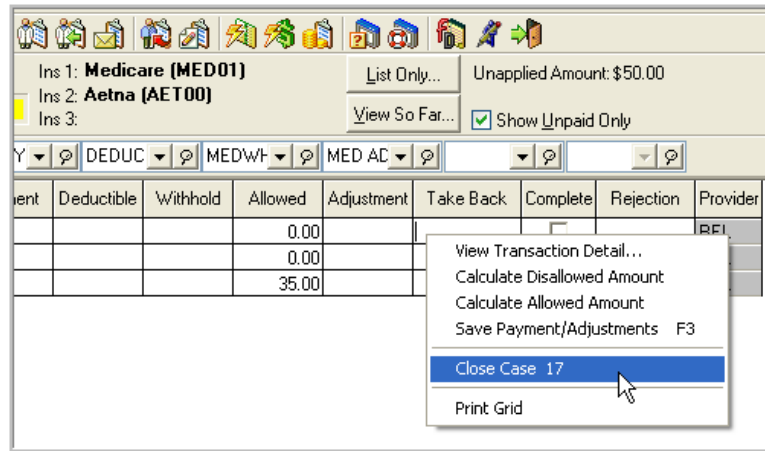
Ins 1: **Medicare (MED01)**
Ins 2: **Aetna (AET00)**
Ins 3:

List Only...
View So Far...
Unapplied Amount: $50.00
Show Unpaid Only

Y | DEDUC | MEDWH | MED AD

| nent | Deductible | Withhold | Allowed | Adjustment | Take Back | Complete | Rejection | Provider |
|---|---|---|---|---|---|---|---|---|
| | | | 0.00 | | | | | BFL |
| | | | 0.00 | | | | | |
| | | | 35.00 | | | | | |

View Transaction Detail...
Calculate Disallowed Amount
Calculate Allowed Amount
Save Payment/Adjustments F3
Close Case 17
Print Grid